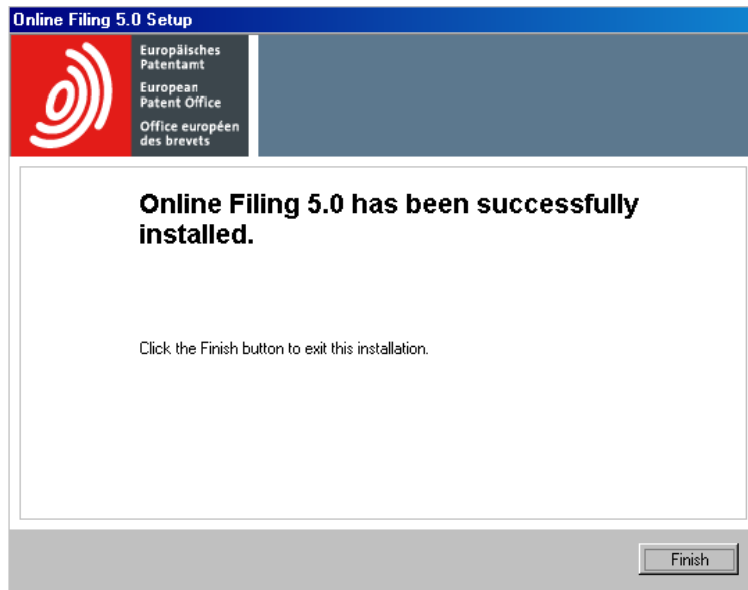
Online Filing 5.0 Setup

Europäisches Patentamt
European Patent Office
Office européen des brevets

Online Filing 5.0 has been successfully installed.

Click the Finish button to exit this installation.

Finish